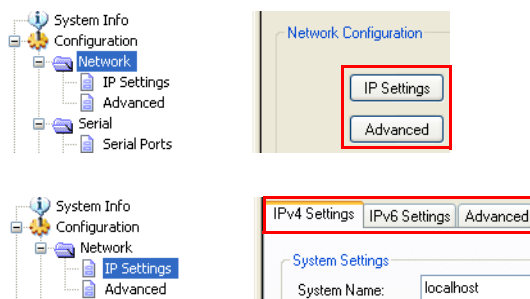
System Info
Configuration
Network
IP Settings
Advanced
Serial
Serial Ports

Network Configuration
IP Settings
Advanced

System Info
Configuration
Network
IP Settings
Advanced

IPv4 Settings
IPv6 Settings
Advanced

System Settings
System Name:
localhost